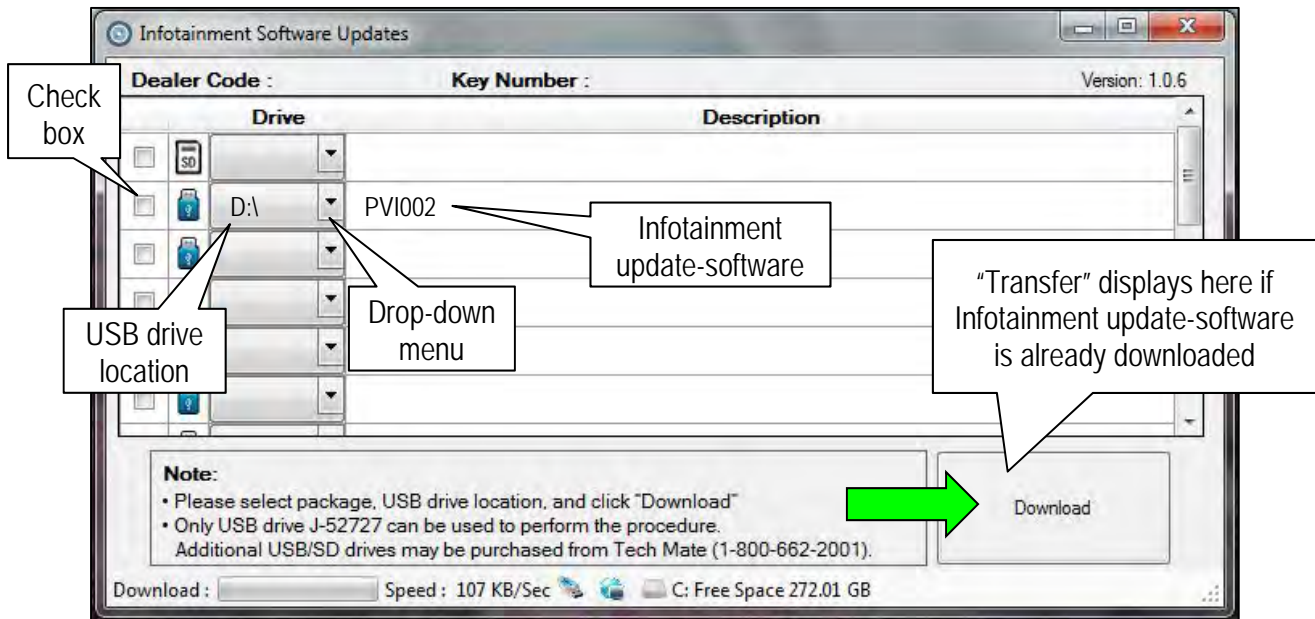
Infotainment Software Updates

Dealer Code :

Key Number :

Version: 1.0.6

Check box

Drive

Description

SD

D:\

PVI002

Infotainment update-software

"Transfer" displays here if Infotainment update-software is already downloaded

USB drive location

Drop-down menu

Note:
• Please select package, USB drive location, and click "Download"
• Only USB drive J-52727 can be used to perform the procedure.
Additional USB/SD drives may be purchased from Tech Mate (1-800-662-2001).

Download

Download :

Speed : 107 KB/Sec

C: Free Space 272.01 GB